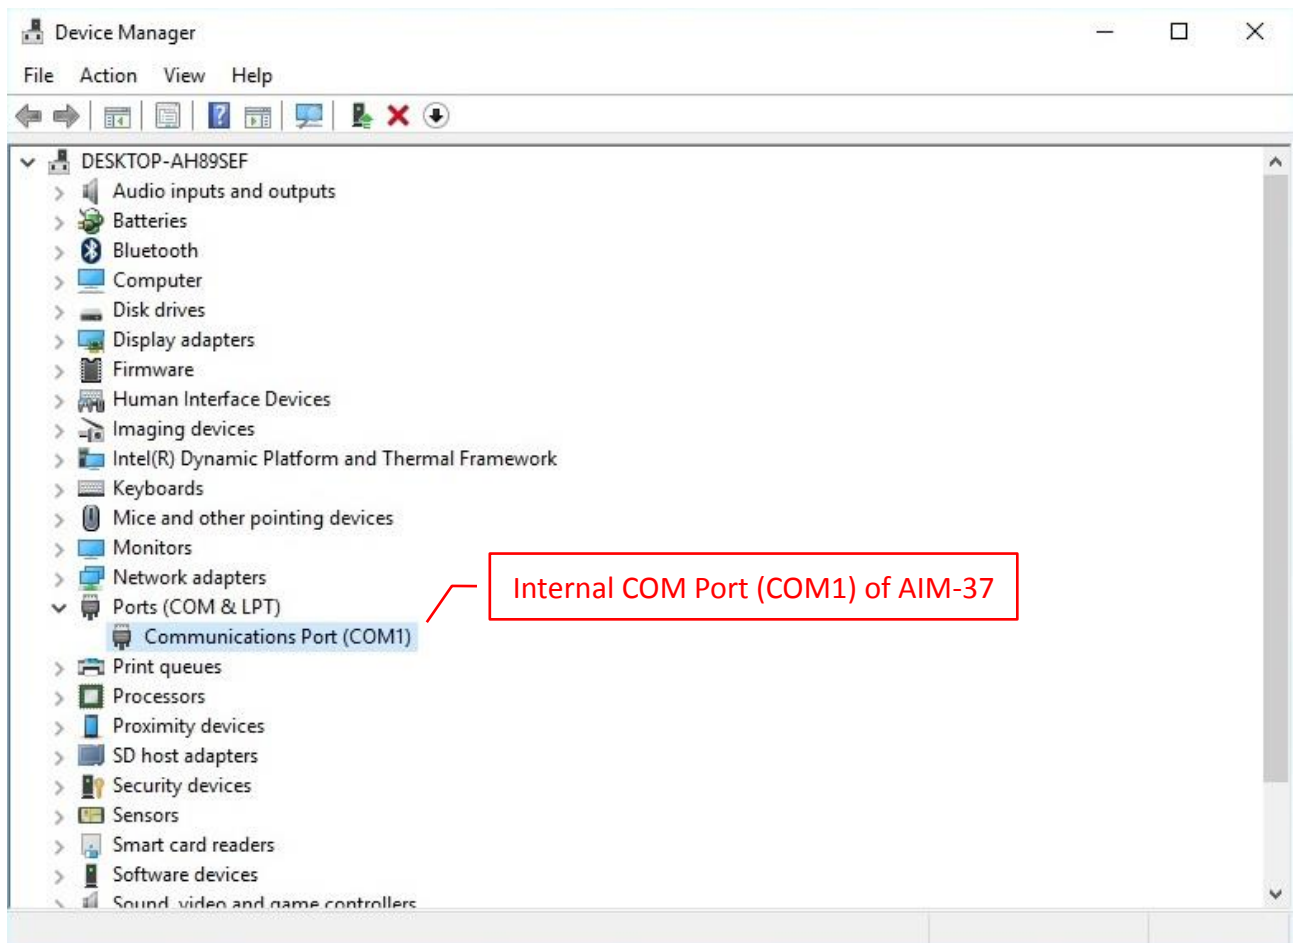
Device Manager

File Action View Help

DESKTOP-AH89SEF
Audio inputs and outputs
Batteries
Bluetooth
Computer
Disk drives
Display adapters
Firmware
Human Interface Devices
Imaging devices
Intel(R) Dynamic Platform and Thermal Framework
Keyboards
Mice and other pointing devices
Monitors
Network adapters
Ports (COM & LPT)
Communications Port (COM1)
Print queues
Processors
Proximity devices
SD host adapters
Security devices
Sensors
Smart card readers
Software devices
Sound, video and game controllers

Internal COM Port (COM1) of AIM-37